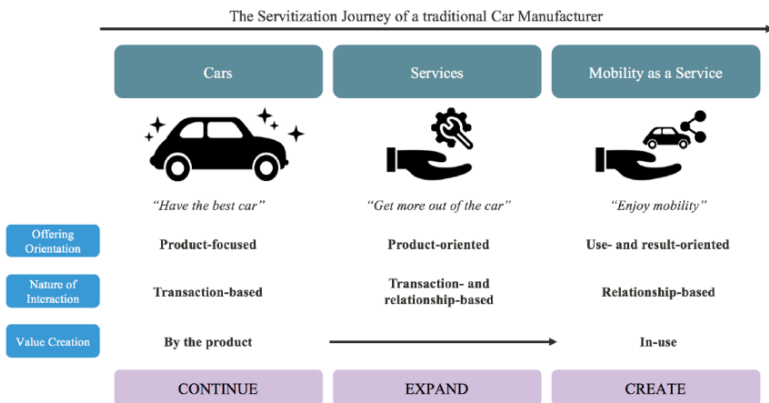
The Servitization Journey of a traditional Car Manufacturer

|  | Cars | Services | Mobility as a Service |
|---|---|---|---|
|  | "Have the best car" | "Get more out of the car" | "Enjoy mobility" |
| Offering Orientation | Product-focused | Product-oriented | Use- and result-oriented |
| Nature of Interaction | Transaction-based | Transaction- and relationship-based | Relationship-based |
| Value Creation | By the product |  | In-use |
|  | CONTINUE | EXPAND | CREATE |